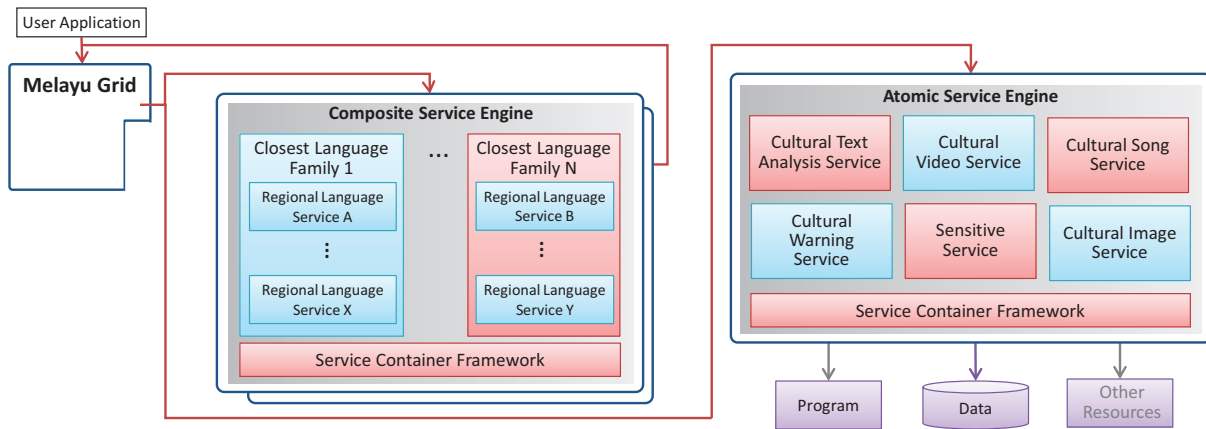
User Application

Melayu Grid

Composite Service Engine

Closest Language Family 1

Regional Language Service A

⋮

Regional Language Service X

…

Closest Language Family N

Regional Language Service B

⋮

Regional Language Service Y

Service Container Framework

Atomic Service Engine

Cultural Text Analysis Service

Cultural Video Service

Cultural Song Service

Cultural Warning Service

Sensitive Service

Cultural Image Service

Service Container Framework

Program

Data

Other Resources